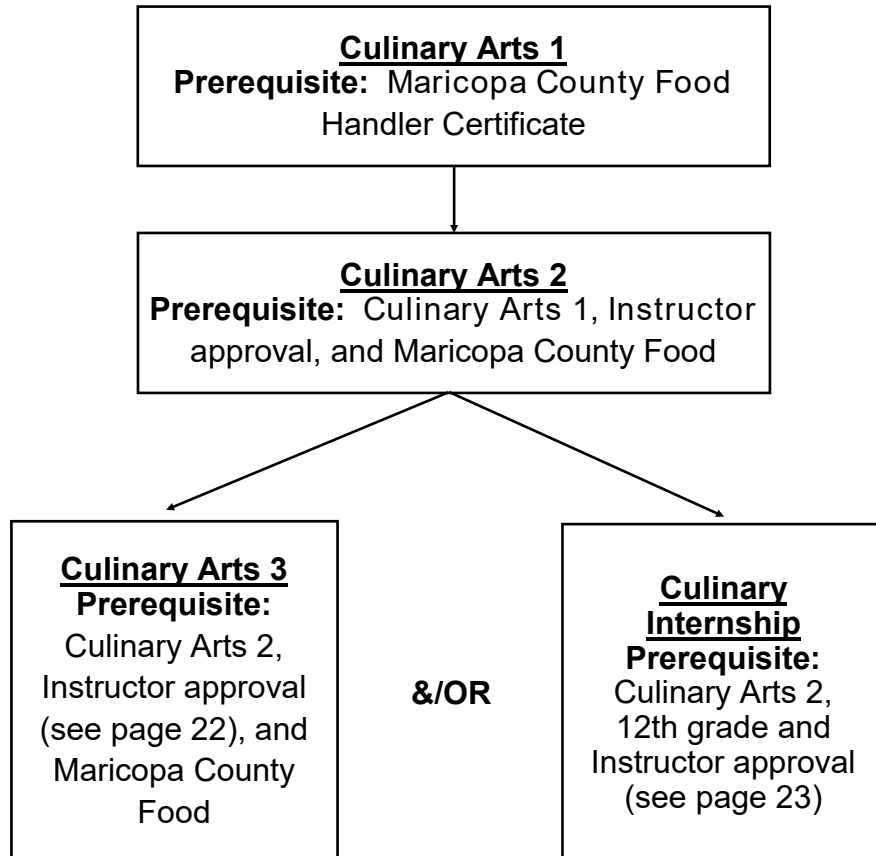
Culinary Arts 1
Prerequisite: Maricopa County Food Handler Certificate

Culinary Arts 2
Prerequisite: Culinary Arts 1, Instructor approval, and Maricopa County Food

Culinary Arts 3
Prerequisite: Culinary Arts 2, Instructor approval (see page 22), and Maricopa County Food

&/OR

Culinary Internship
Prerequisite: Culinary Arts 2, 12th grade and Instructor approval (see page 23)